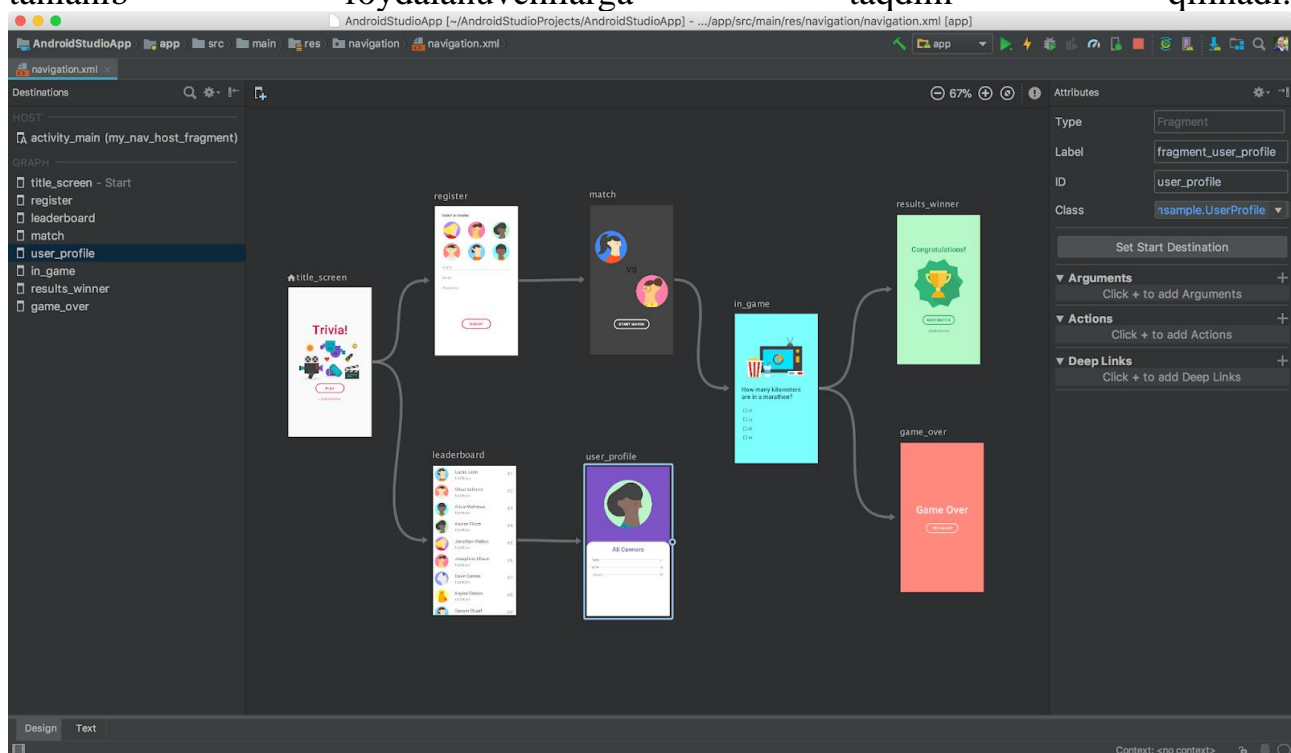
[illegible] foydalanuvchilarga taqdim qilinadi.

AndroidStudioApp [~/AndroidStudioProjects/AndroidStudioApp] - .../app/src/main/res/navigation/navigation.xml [app]

AndroidStudioApp > app > src > main > res > navigation > navigation.xml

app

navigation.xml

Destinations

HOST

activity_main (my_nav_host_fragment)

GRAPH

title_screen - Start
register
leaderboard
match
user_profile
in_game
results_winner
game_over

67%

title_screen

Trivia!

register

match

VS

START MATCH

in_game

How many kilometers are in a marathon?

results_winner

Congratulations!

game_over

Game Over

leaderboard

user_profile

Ali Connors

Attributes

Type Fragment
Label fragment_user_profile
ID user_profile
Class nsample.UserProfile

Set Start Destination

▼ Arguments
Click + to add Arguments

▼ Actions
Click + to add Actions

▼ Deep Links
Click + to add Deep Links

Design Text

Context: <no context>